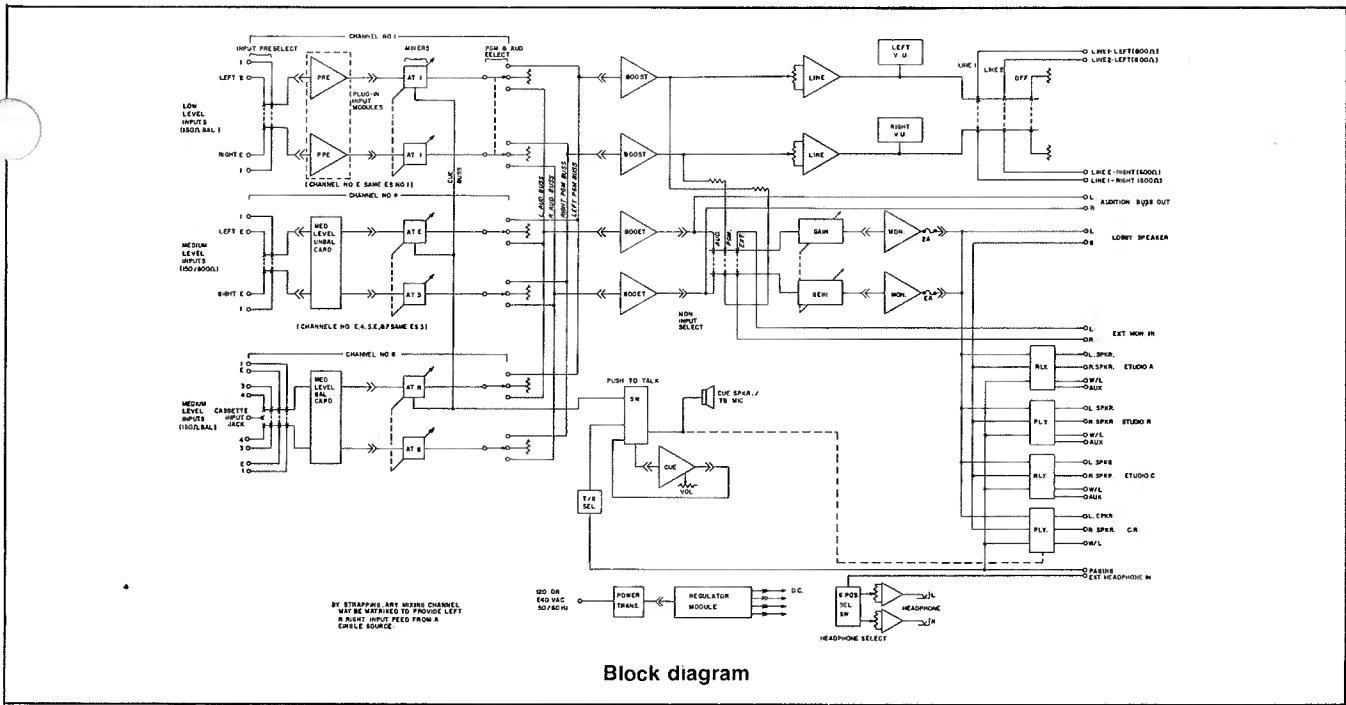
CHANNEL NO 1

INPUT PRESELECT

MIXERS

PGM & AUD SELECT

1
LEFT 2
LOW LEVEL INPUTS (150Ω BAL)
RIGHT 2
1

PRE
PRE
(PLUG-IN INPUT MODULES)
AT 1
AT 1
(CHANNEL NO 2 SAME AS NO 1)

CUE BUSS

CHANNEL NO 3

LEFT 2
MEDIUM LEVEL INPUTS (150/600Ω)
RIGHT 2
1

MED LEVEL UNBAL CARD
AT 2
AT 3
(CHANNELS NO 2,4,5,6,8,7 SAME AS 3)

L AUD BUSS
R AUD BUSS
RIGHT PGM BUSS
LEFT PGM BUSS

CHANNEL NO 8
1
2
3
4
MEDIUM LEVEL INPUTS (150Ω BAL)
CASSETTE INPUT JACK
4
3
2
1
MED LEVEL BAL CARD
AT 8
AT 8

BOOST
BOOST
BOOST
BOOST

LINE
LINE
LEFT VU
RIGHT VU

LINE 1
LINE 2
OFF

LINE 1- LEFT (600Ω)
LINE 2- LEFT (600Ω)
LINE 2- RIGHT (600Ω)
LINE 1- RIGHT (600Ω)

L
R
AUDITION BUSS OUT

AUD
PGM
EXT

GAIN
GAIN
MON.
MON.
2A
2A

L
R
LOBBY SPEAKER

MON INPUT SELECT

L
R
EXT MON IN

PUSH TO TALK
SW
CUE SPKR./TB MIC
CUE
VOL

T/B SEL

RLY.
L SPKR.
R SPKR.
W/L
AUX
STUDIO A

RLY.
L SPKR.
R SPKR.
W/L
AUX
STUDIO B

RLY.
L SPKR.
R SPKR.
W/L
AUX
STUDIO C

RLY.
L SPKR.
R SPKR.
W/L
C.R.

PAGING
EXT HEADPHONE IN

BY STRAPPING, ANY MIXING CHANNEL MAY BE MATRIXED TO PROVIDE LEFT & RIGHT INPUT FEED FROM A SINGLE SOURCE.

120 OR 240 VAC 50/60 Hz
POWER TRANS.
REGULATOR MODULE
D.C.

6 POS SEL SW
HEADPHONE
L
R
HEADPHONE SELECT

Block diagram